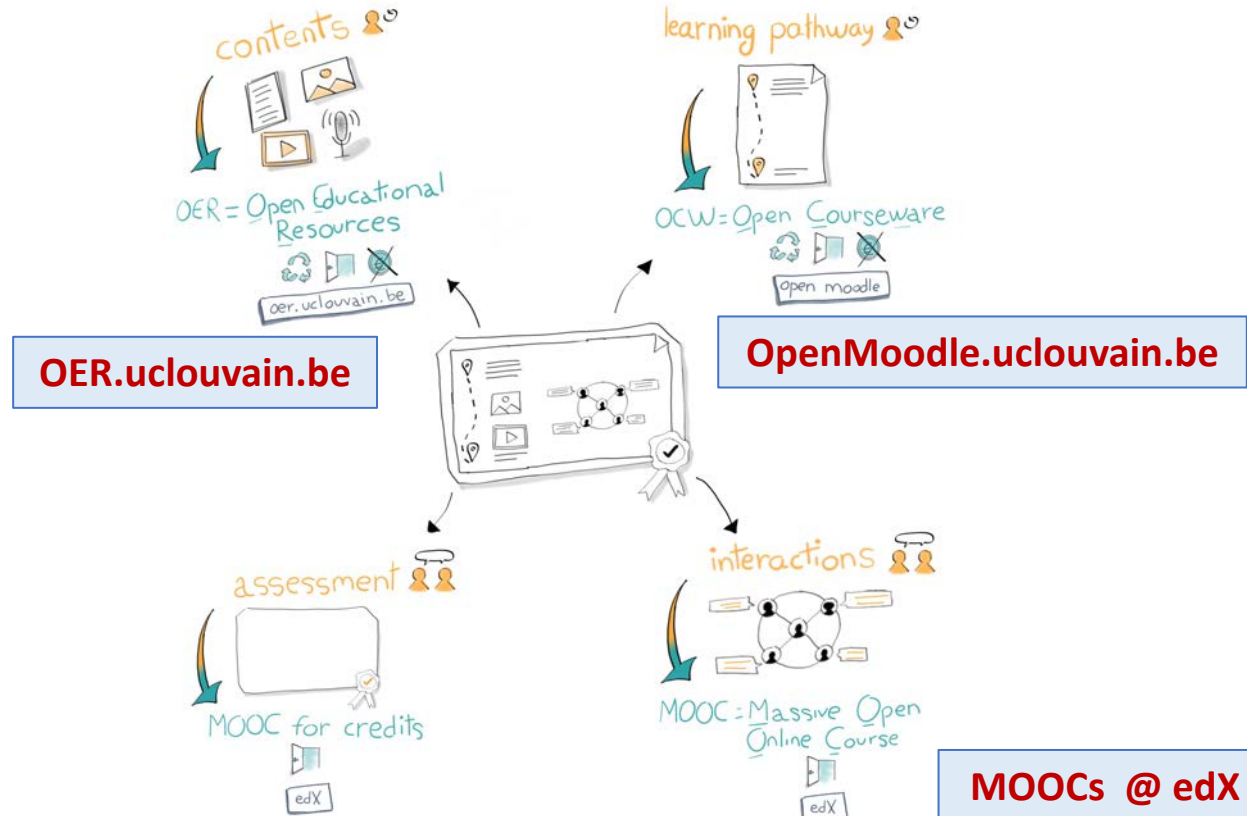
contents

OER = Open Educational Resources

oer.uclouvain.be

learning pathway

OCW = Open Courseware

open moodle

OER.uclouvain.be

OpenMoodle.uclouvain.be

assessment

MOOC for credits

edX

interactions

MOOC = Massive Open Online Course

edX

MOOCs @ edX